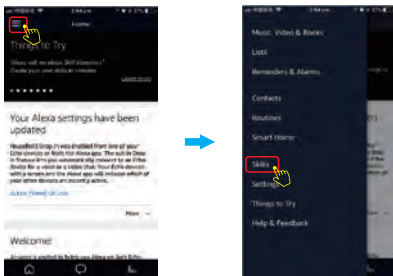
Home

Things to Try

Learn more

Your Alexa settings have been updated

More

Welcome!

Music, Video & Books

Lists

Reminders & Alarms

Contacts

Routines

Smart Home

Skills

Settings

Things to Try

Help & Feedback